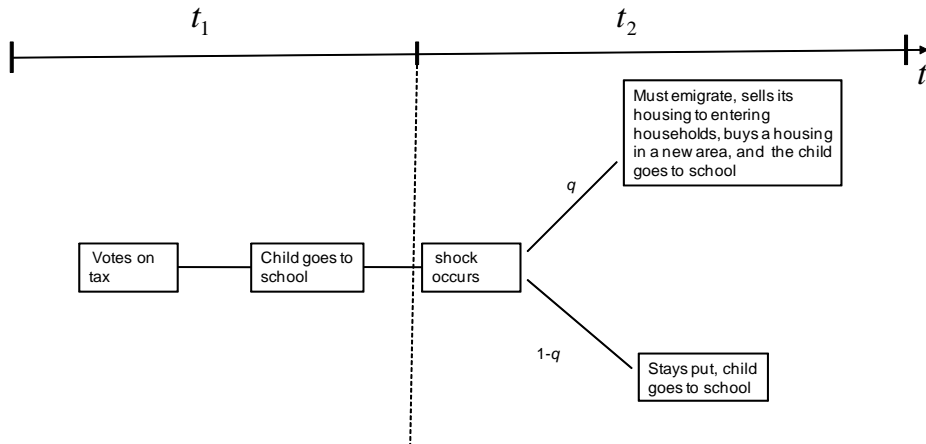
$t_1$

$t_2$

$t$

Must emigrate, sells its housing to entering households, buys a housing in a new area, and the child goes to school

$q$

Votes on tax

Child goes to school

shock occurs

1-$q$

Stays put, child goes to school